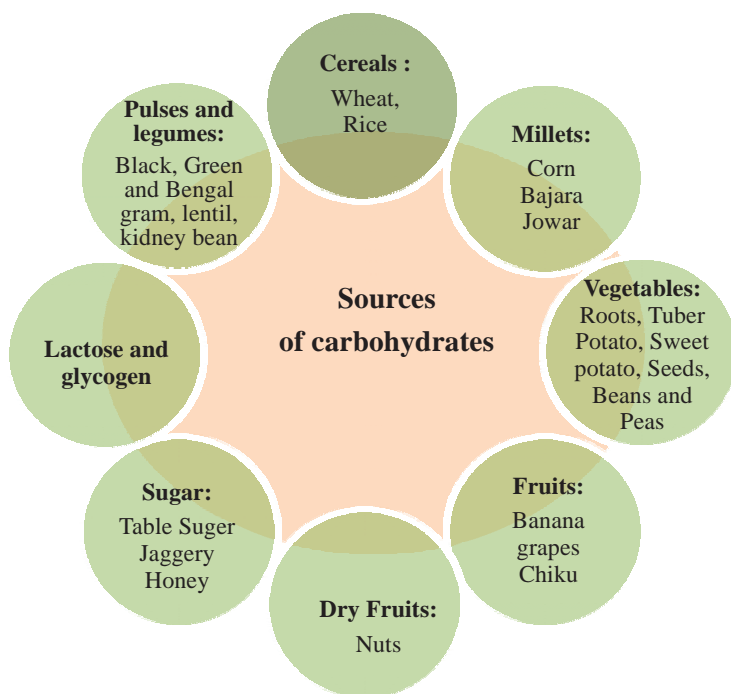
Sources of carbohydrates

Cereals : Wheat, Rice

Millets: Corn Bajara Jowar

Vegetables: Roots, Tuber Potato, Sweet potato, Seeds, Beans and Peas

Fruits: Banana grapes Chiku

Dry Fruits: Nuts

Sugar: Table Suger Jaggery Honey

Lactose and glycogen

Pulses and legumes: Black, Green and Bengal gram, lentil, kidney bean